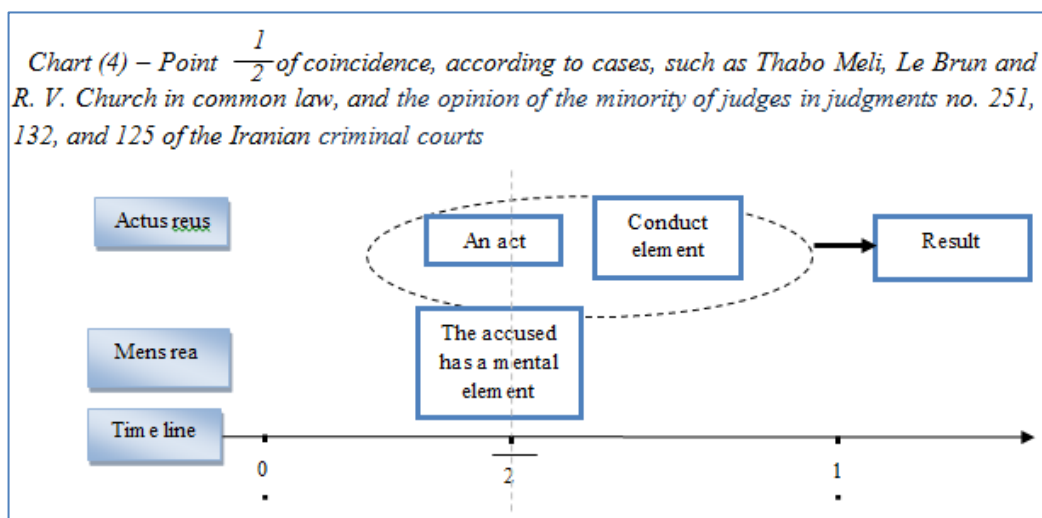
Chart (4) – Point $\frac{1}{2}$ of coincidence, according to cases, such as Thabo Meli, Le Brun and R. V. Church in common law, and the opinion of the minority of judges in judgments no. 251, 132, and 125 of the Iranian criminal courts

Actus reus

An act

Conduct element

Result

Mens rea

The accused has a mental element

Time line

0

$\frac{1}{2}$

1